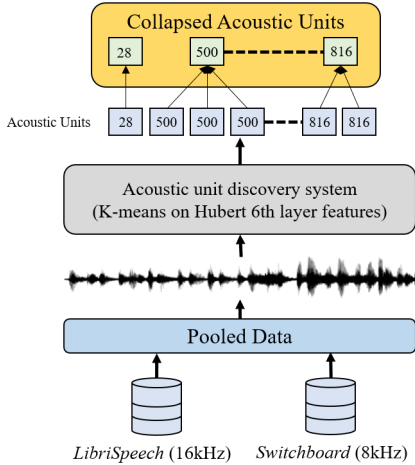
Collapsed Acoustic Units

28

500

816

Acoustic Units

28

500

500

500

816

816

Acoustic unit discovery system
(K-means on Hubert 6th layer features)

Pooled Data

LibriSpeech (16kHz)

Switchboard (8kHz)